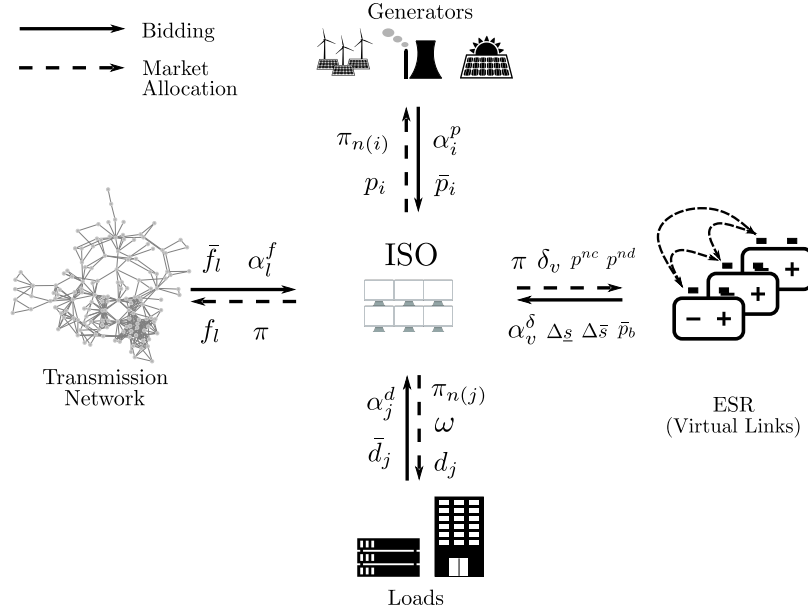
Bidding

Market Allocation

Generators

$\pi_{n(i)}$ $\alpha_i^p$

$p_i$ $\bar{p}_i$

$\bar{f}_l$ $\alpha_l^f$

$f_l$ $\pi$

ISO

$\pi$ $\delta_v$ $p^{nc}$ $p^{nd}$

$\alpha_v^\delta$ $\Delta \underline{s}$ $\Delta \bar{s}$ $\bar{p}_b$

Transmission Network

$\alpha_j^d$ $\pi_{n(j)}$

$\omega$

$\bar{d}_j$ $d_j$

ESR (Virtual Links)

Loads